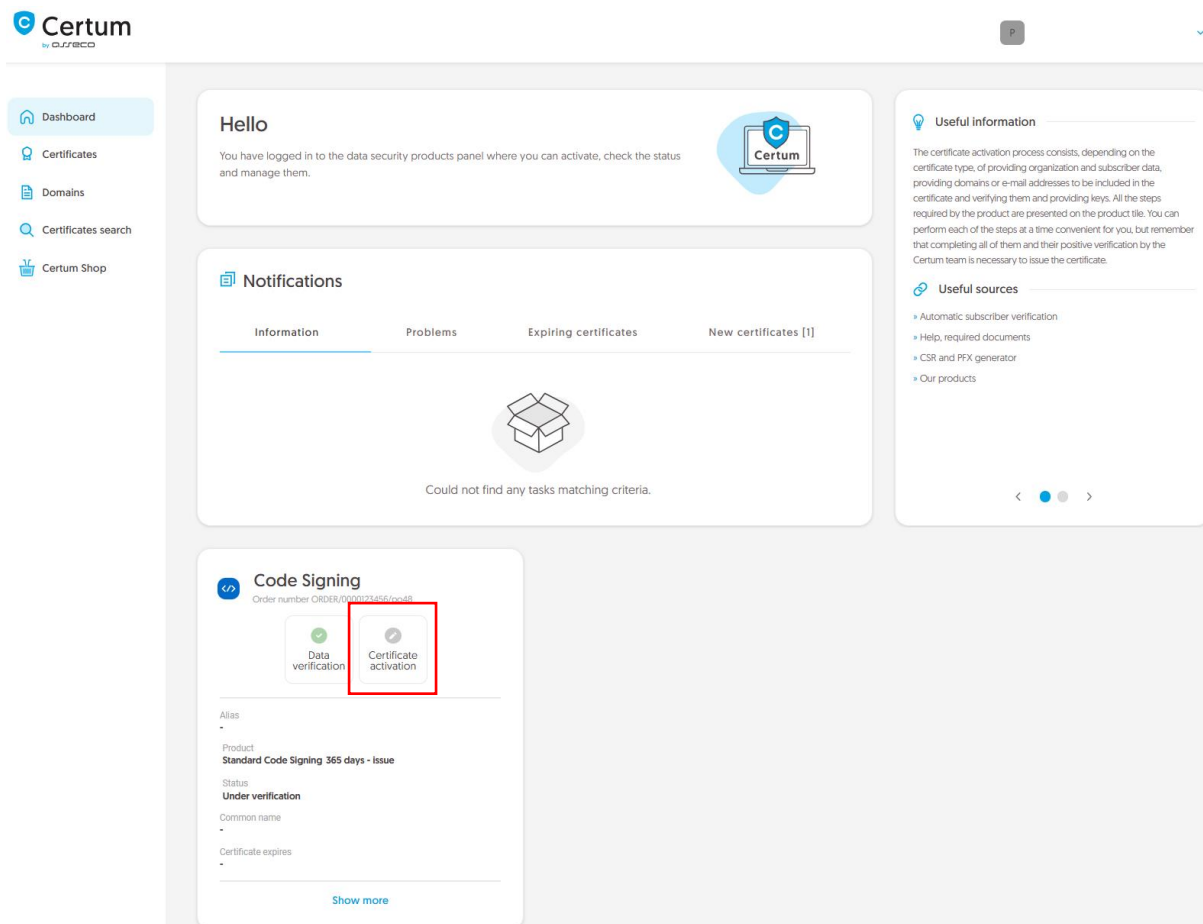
Certum
by asseco

P

Dashboard
Certificates
Domains
Certificates search
Certum Shop

Hello
You have logged in to the data security products panel where you can activate, check the status and manage them.

Certum

Useful information
The certificate activation process consists, depending on the certificate type, of providing organization and subscriber data, providing domains or e-mail addresses to be included in the certificate and verifying them and providing keys. All the steps required by the product are presented on the product tile. You can perform each of the steps at a time convenient for you, but remember that completing all of them and their positive verification by the Certum team is necessary to issue the certificate.

Useful sources
» Automatic subscriber verification
» Help, required documents
» CSR and PFX generator
» Our products

Notifications
Information
Problems
Expiring certificates
New certificates [1]

Could not find any tasks matching criteria.

Code Signing
Order number ORDER/0000123456/po48

Data verification
Certificate activation

Alias
-
Product
Standard Code Signing 365 days - issue
Status
Under verification
Common name
-
Certificate expires
-
Show more